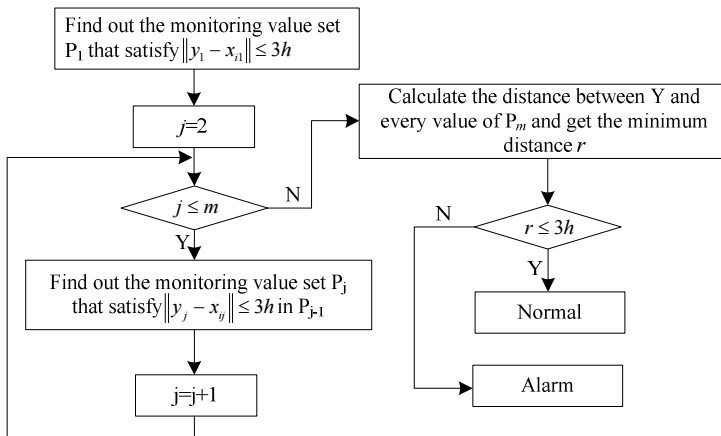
Find out the monitoring value set $P_1$ that satisfy $\|y_1 - x_{i1}\| \leq 3h$

$j$=2

Calculate the distance between Y and every value of $P_m$ and get the minimum distance $r$

$j \leq m$

N

Y

N

$r \leq 3h$

Y

Find out the monitoring value set $P_j$ that satisfy $\|y_j - x_{ij}\| \leq 3h$ in $P_{j-1}$

Normal

j=j+1

Alarm